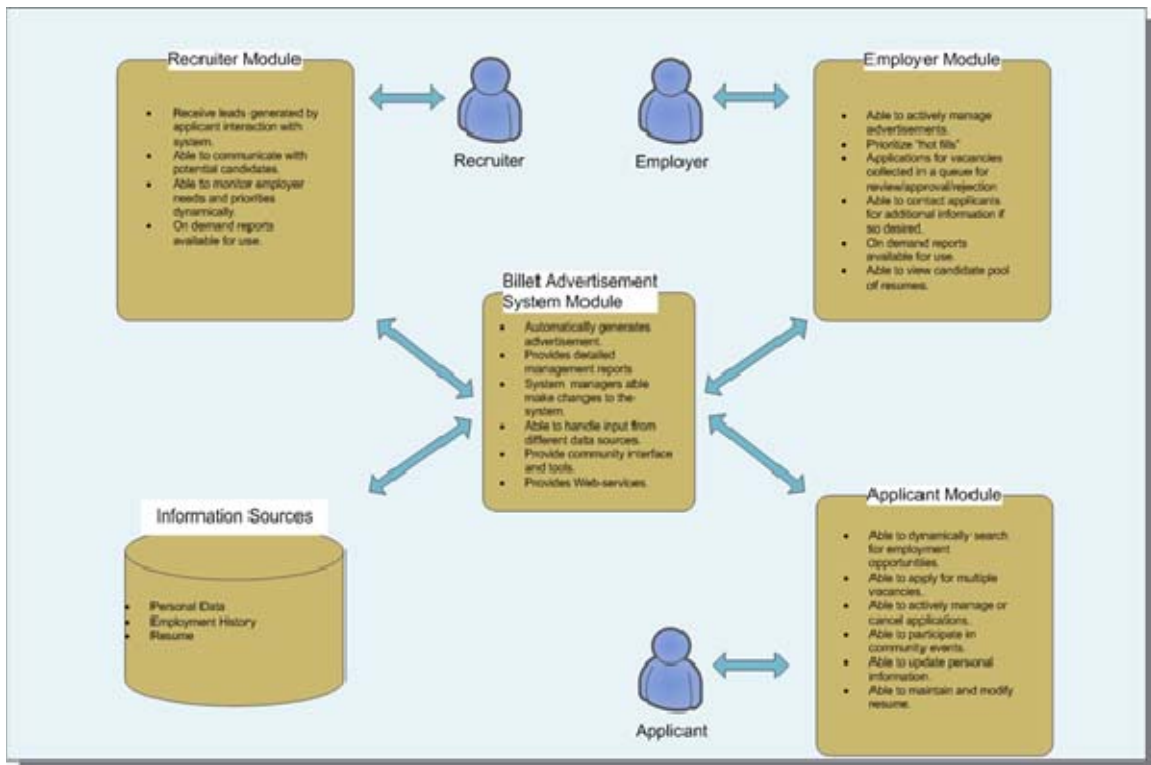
Recruiter Module

- Receive leads generated by applicant interaction with system.
- Able to communicate with potential candidates.
- Able to monitor employer needs and priorities dynamically.
- On demand reports available for use.

Recruiter

Employer

Employer Module

- Able to actively manage advertisements.
- Prioritize "hot fills"
- Applications for vacancies collected in a queue for review/approval/rejection
- Able to contact applicants for additional information if so desired.
- On demand reports available for use.
- Able to view candidate pool of resumes.

Billet Advertisement System Module

- Automatically generates advertisement.
- Provides detailed management reports
- System managers able make changes to the system.
- Able to handle input from different data sources.
- Provide community interface and tools.
- Provides Web-services.

Information Sources

- Personal Data
- Employment History
- Resume

Applicant Module

- Able to dynamically search for employment opportunities.
- Able to apply for multiple vacancies.
- Able to actively manage or cancel applications.
- Able to participate in community events.
- Able to update personal information.
- Able to maintain and modify resume.

Applicant